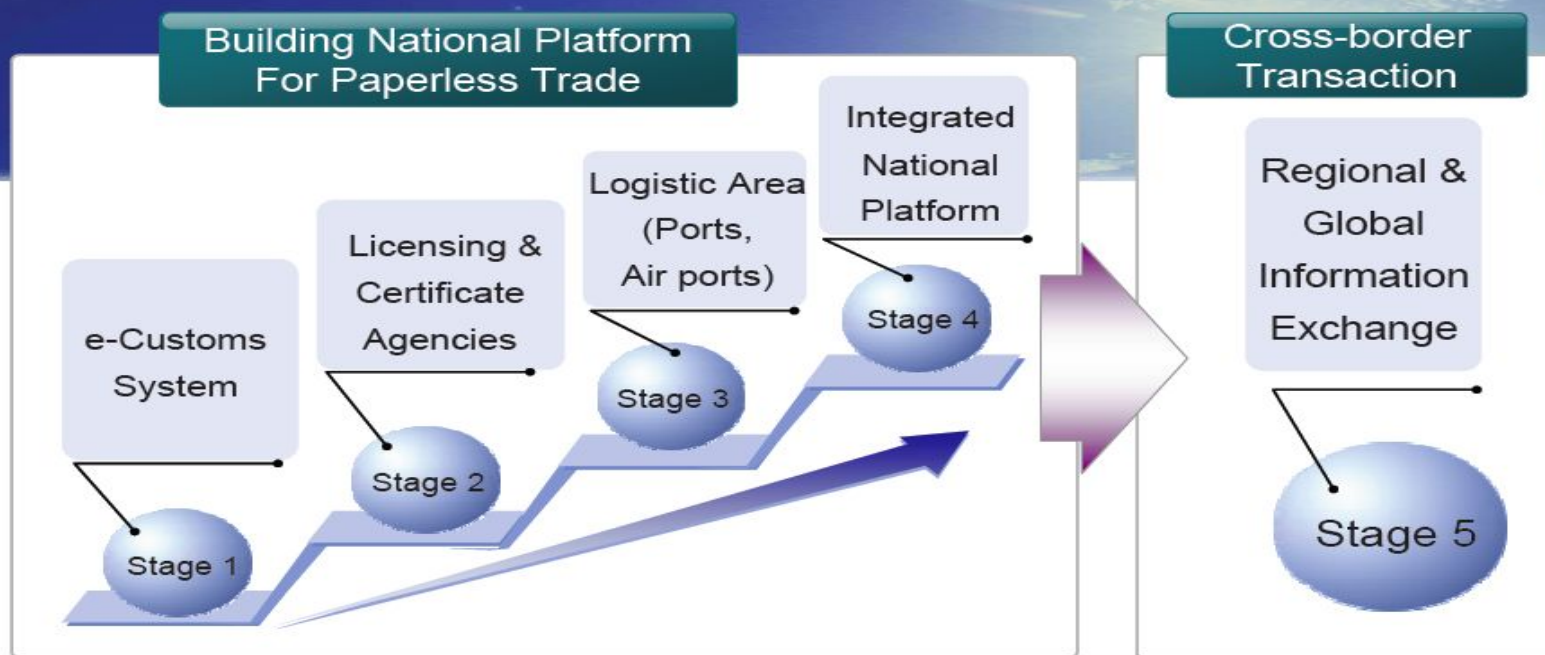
Building National Platform For Paperless Trade

e-Customs System

Stage 1

Licensing & Certificate Agencies

Stage 2

Logistic Area (Ports, Air ports)

Stage 3

Integrated National Platform

Stage 4

Cross-border Transaction

Regional & Global Information Exchange

Stage 5